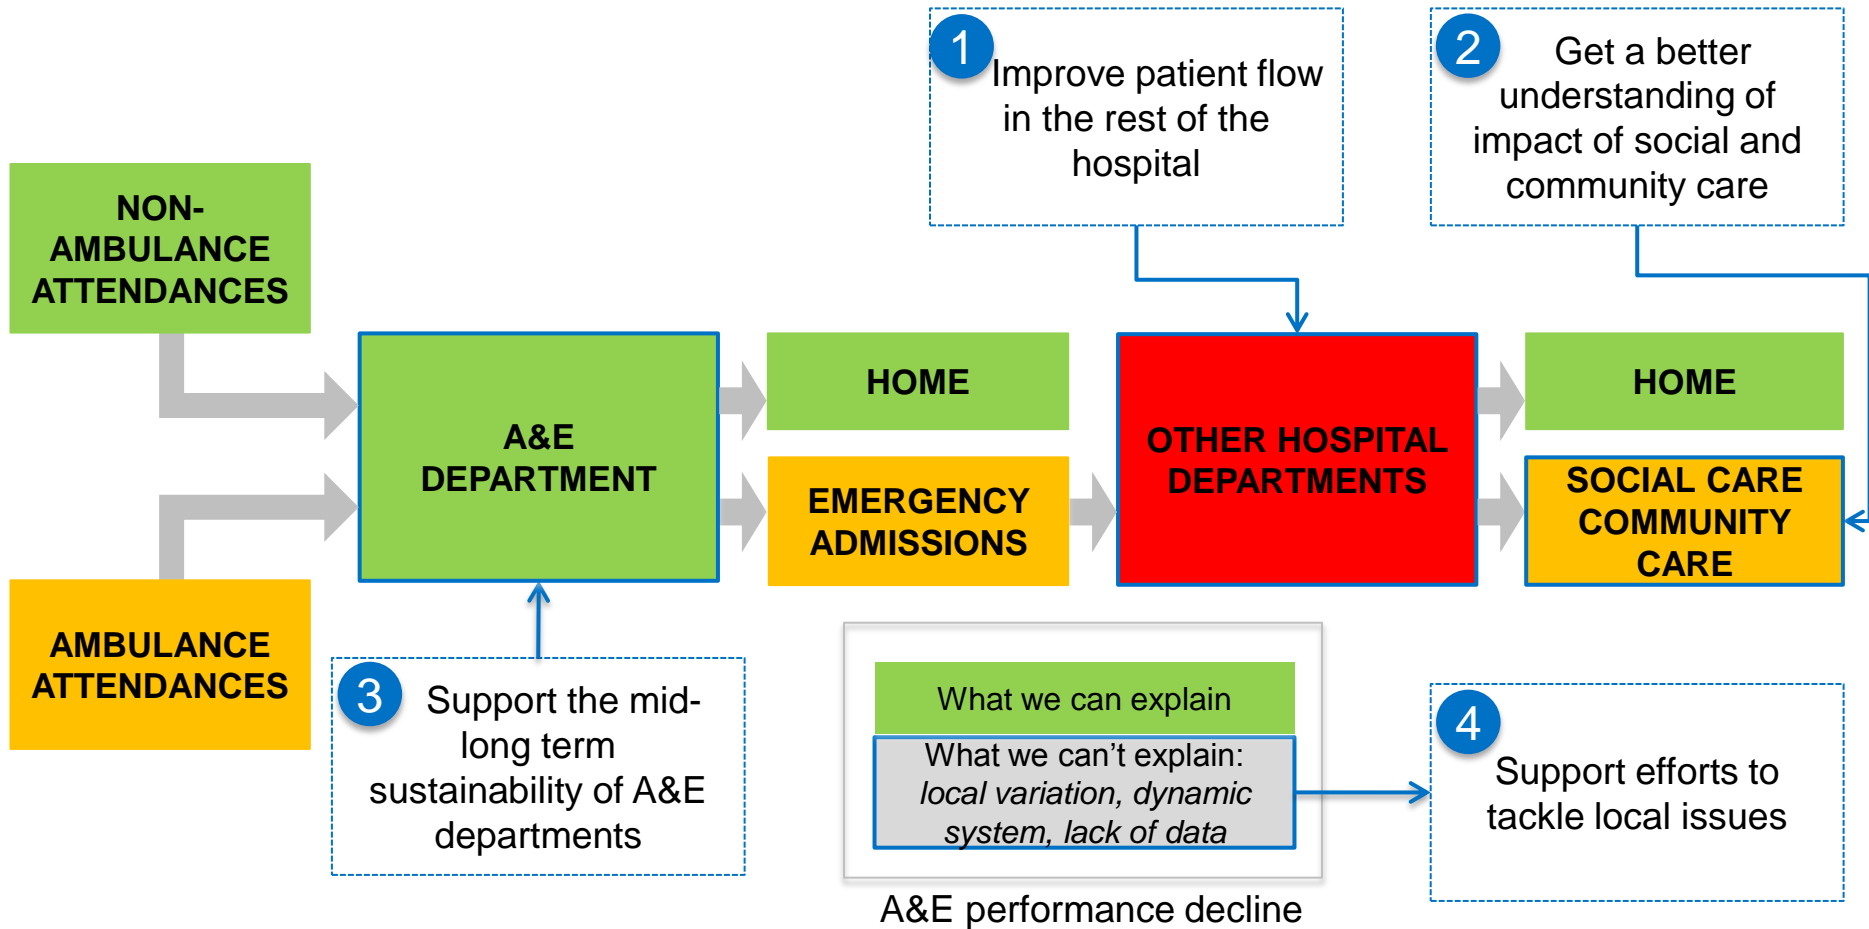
1 Improve patient flow in the rest of the hospital

2 Get a better understanding of impact of social and community care

NON-AMBULANCE ATTENDANCES

A&E DEPARTMENT

HOME

EMERGENCY ADMISSIONS

OTHER HOSPITAL DEPARTMENTS

HOME

SOCIAL CARE COMMUNITY CARE

AMBULANCE ATTENDANCES

3 Support the mid-long term sustainability of A&E departments

What we can explain

What we can't explain: *local variation, dynamic system, lack of data*

A&E performance decline

4 Support efforts to tackle local issues